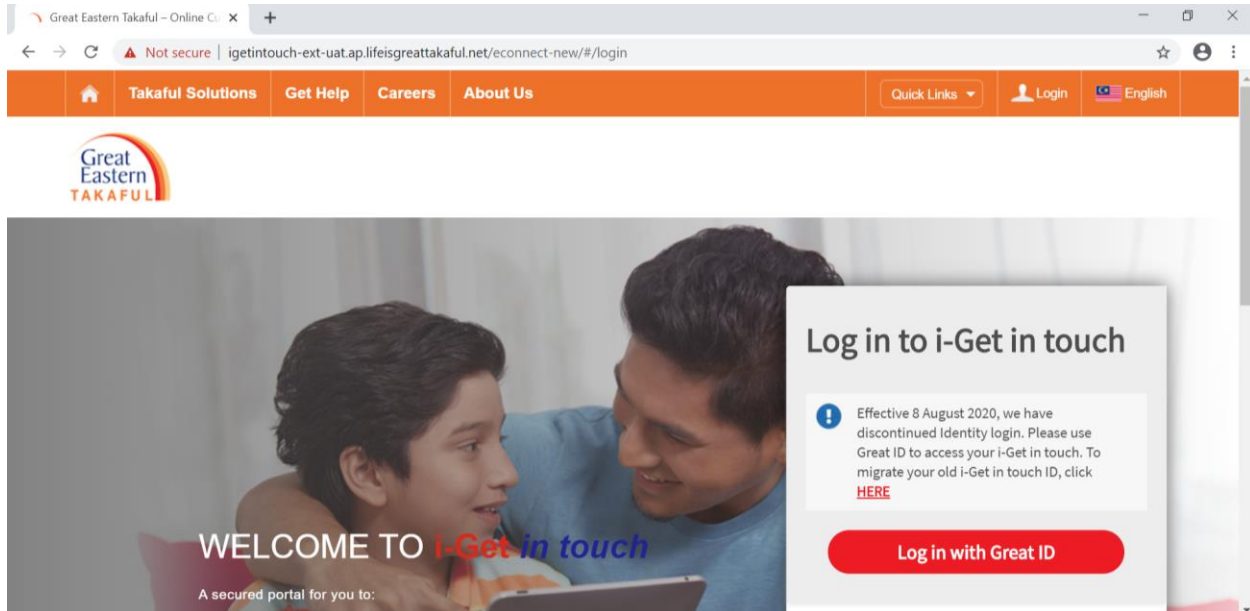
Great Eastern Takaful – Online Cu ×

Not secure | igetintouch-ext-uat.ap.lifeisgreattakaful.net/econnect-new/#/login

Takaful Solutions Get Help Careers About Us

Quick Links Login English

Great Eastern TAKAFUL

Log in to i-Get in touch

Effective 8 August 2020, we have discontinued Identity login. Please use Great ID to access your i-Get in touch. To migrate your old i-Get in touch ID, click HERE

Log in with Great ID

WELCOME TO i-Get in touch

A secured portal for you to: